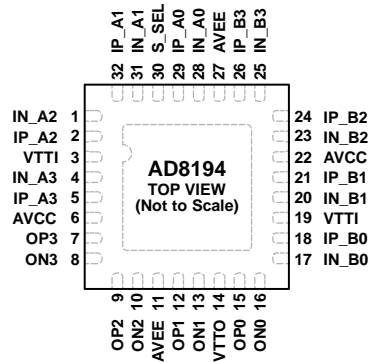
IP_A1 32
IN_A1 31
S_SEL 30
IP_A0 29
IN_A0 28
AVEE 27
IP_B3 26
IN_B3 25

IN_A2 1
IP_A2 2
VTTI 3
IN_A3 4
IP_A3 5
AVCC 6
OP3 7
ON3 8

AD8194
TOP VIEW
(Not to Scale)

24 IP_B2
23 IN_B2
22 AVCC
21 IP_B1
20 IN_B1
19 VTTI
18 IP_B0
17 IN_B0

9 OP2
10 ON2
11 AVEE
12 OP1
13 ON1
14 VTTO
15 OP0
16 ON0